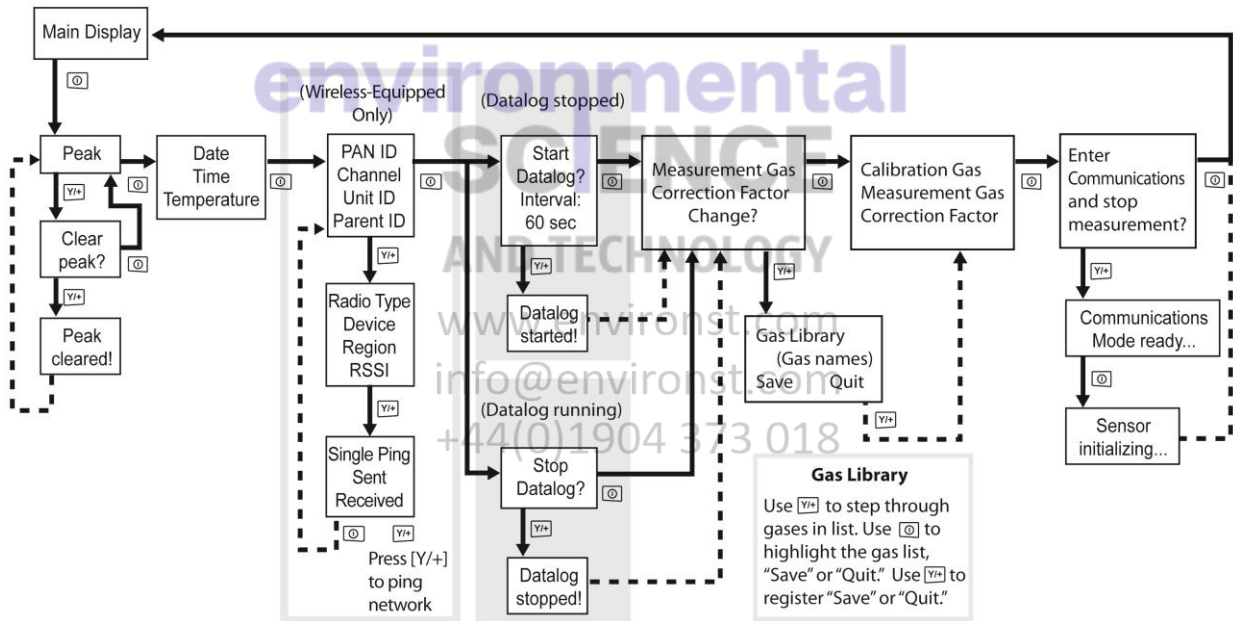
Main Display

Peak

Clear peak?

Peak cleared!

Date Time Temperature

(Wireless-Equipped Only)

PAN ID Channel Unit ID Parent ID

Radio Type Device Region RSSI

Single Ping Sent Received

Press [Y/+] to ping network

(Datalog stopped)

Start Datalog? Interval: 60 sec

Datalog started!

(Datalog running)

Stop Datalog?

Datalog stopped!

Measurement Gas Correction Factor Change?

Gas Library (Gas names) Save Quit

Calibration Gas Measurement Gas Correction Factor

Enter Communications and stop measurement?

Communications Mode ready...

Sensor initializing...

Gas Library

Use Y/+ to step through gases in list. Use ⓞ to highlight the gas list, "Save" or "Quit." Use Y/+ to register "Save" or "Quit."

environmental SCIENCE AND TECHNOLOGY

www.environst.com

info@environst.com

+44(0)1904 373 018